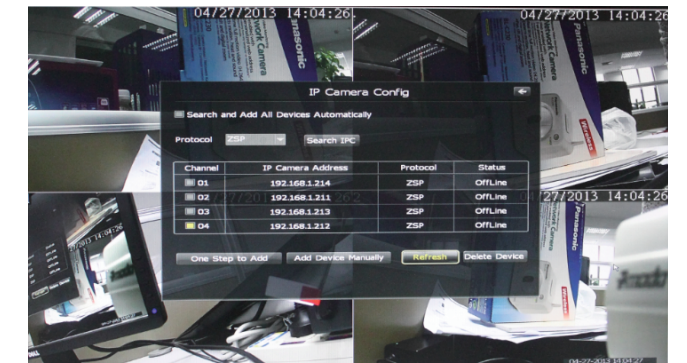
04/27/2013 14:04:26

04/27/2013 14:04:26

IP Camera Config

Search and Add All Devices Automatically

Protocol ZSP Search IPC

| Channel | IP Camera Address | Protocol | Status |
|---|---|---|---|
| 01 | 192.168.1.214 | ZSP | OffLine |
| 02 | 192.168.1.211 | ZSP | OffLine |
| 03 | 192.168.1.213 | ZSP | OffLine |
| 04 | 192.168.1.212 | ZSP | OffLine |

One Step to Add | Add Device Manually | Refresh | Delete Device

04/27/2013 14:04:26

Panasonic

Panasonic

Panasonic

Network Camera

04/27/2013 14:04:27